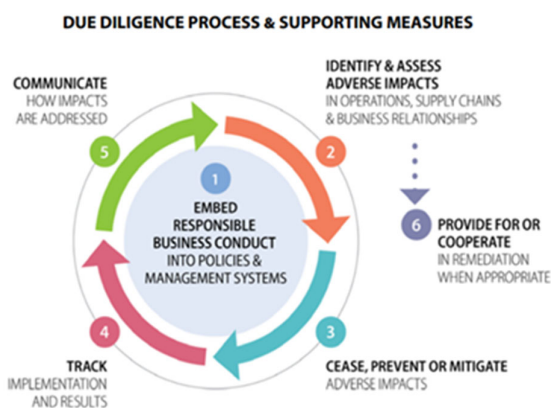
DUE DILIGENCE PROCESS & SUPPORTING MEASURES

COMMUNICATE
HOW IMPACTS ARE ADDRESSED

5

IDENTIFY & ASSESS ADVERSE IMPACTS
IN OPERATIONS, SUPPLY CHAINS & BUSINESS RELATIONSHIPS

2

1
EMBED RESPONSIBLE BUSINESS CONDUCT
INTO POLICIES & MANAGEMENT SYSTEMS

6
PROVIDE FOR OR COOPERATE
IN REMEDIATION WHEN APPROPRIATE

4

3

TRACK
IMPLEMENTATION AND RESULTS

CEASE, PREVENT OR MITIGATE
ADVERSE IMPACTS